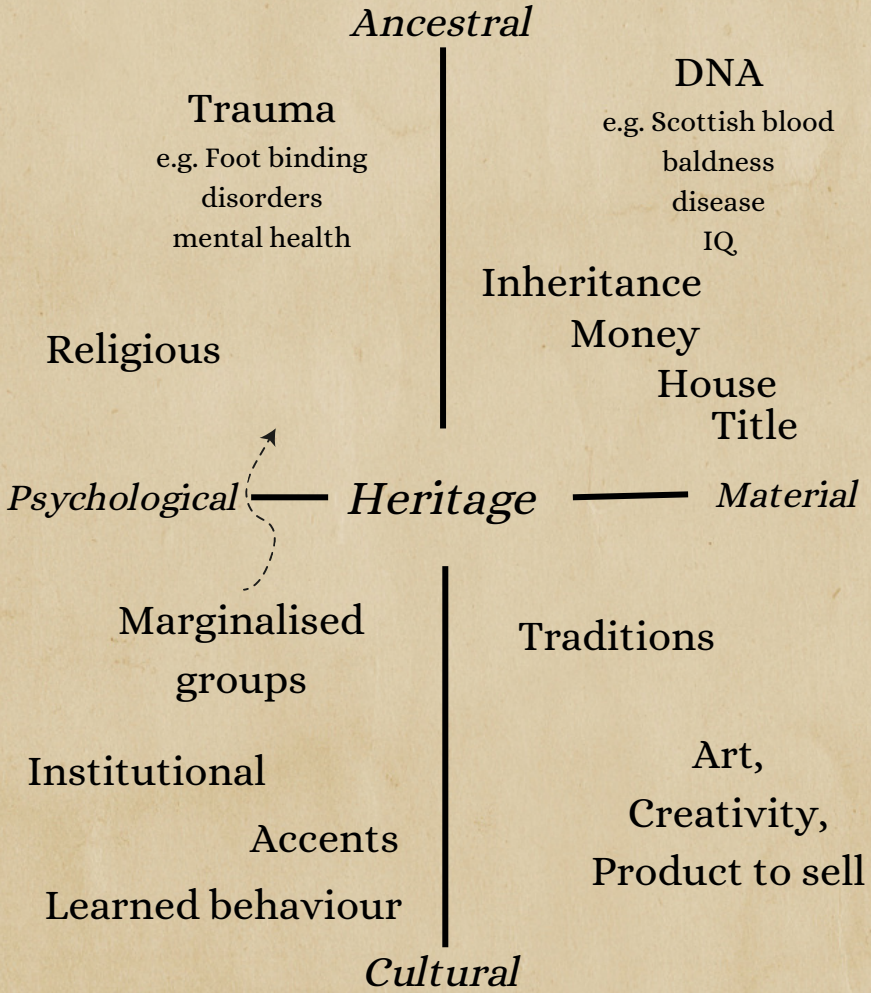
Ancestral

Trauma
e.g. Foot binding
disorders
mental health

Religious

DNA
e.g. Scottish blood
baldness
disease
IQ

Inheritance
Money
House
Title

Psychological

Heritage

Material

Marginalised groups

Institutional

Accents

Learned behaviour

Traditions

Art,
Creativity,
Product to sell

Cultural